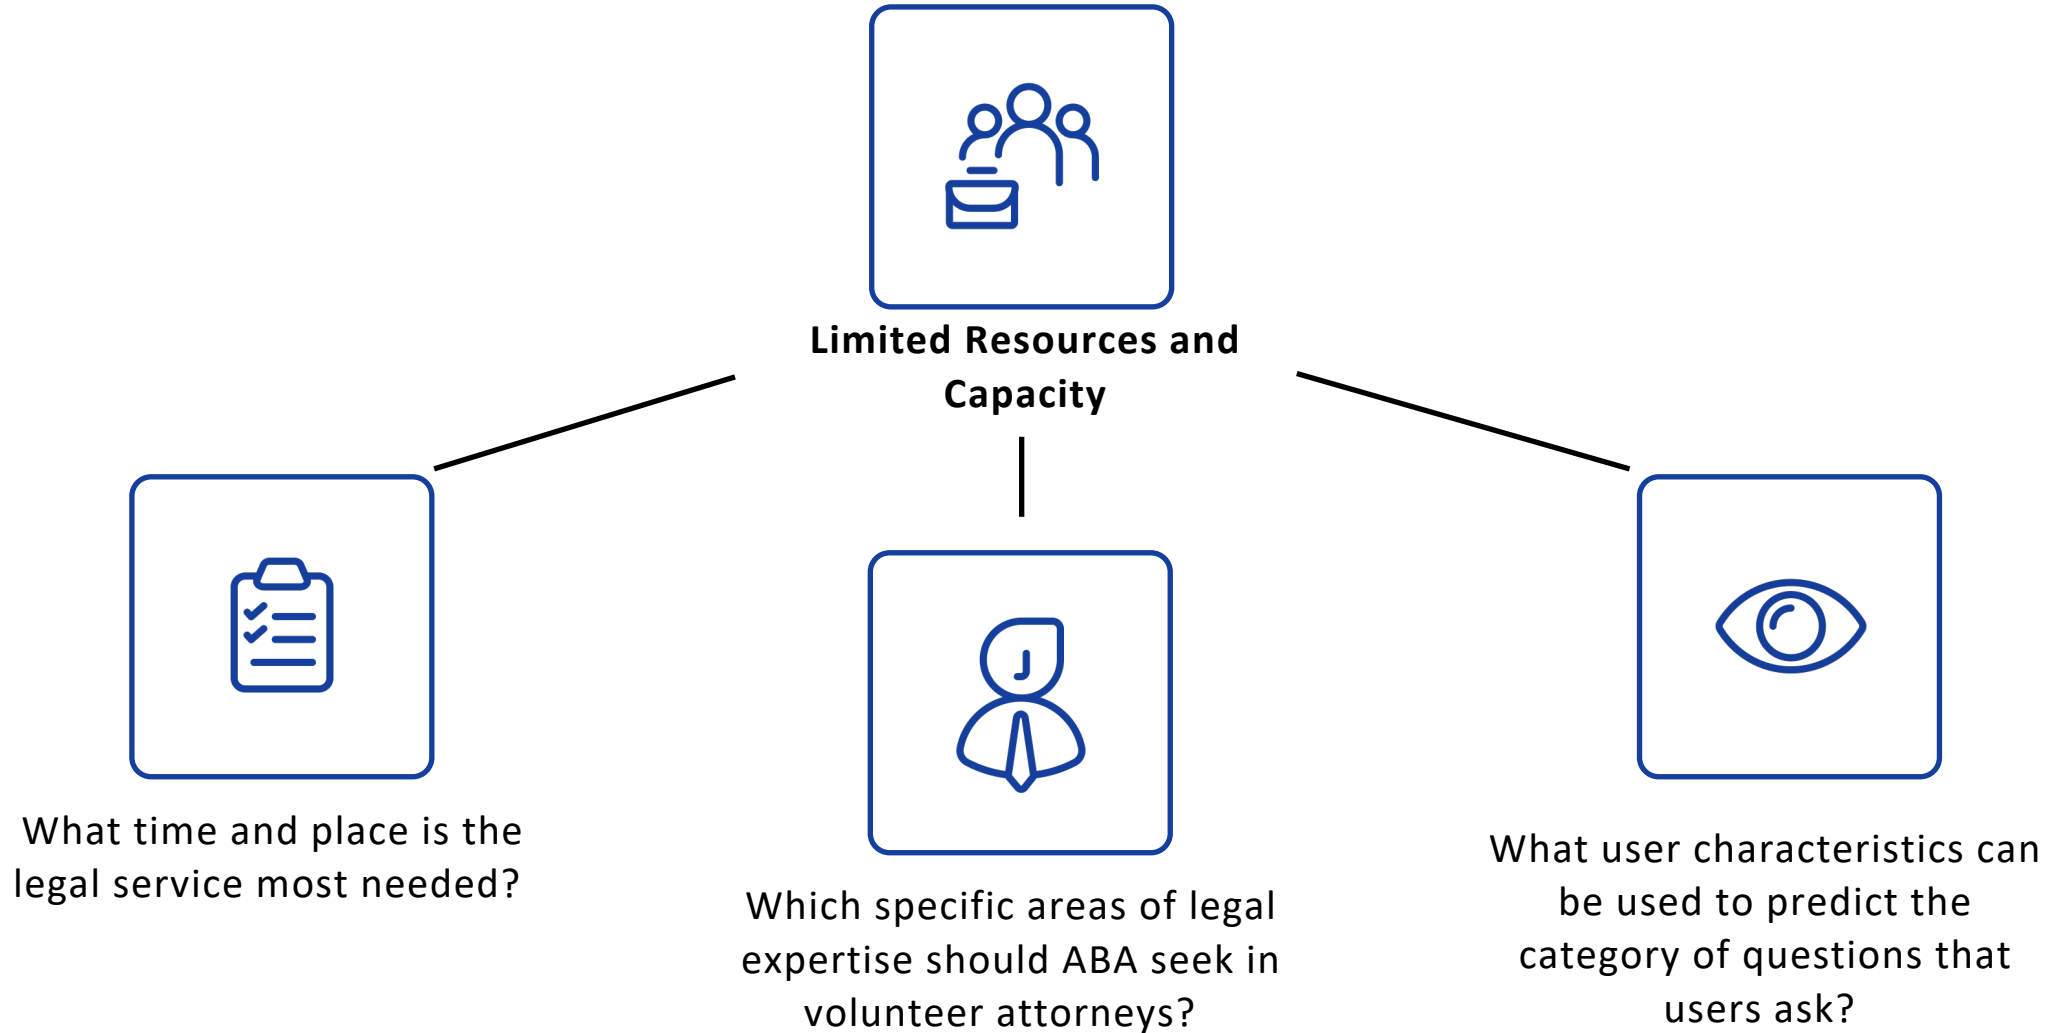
Limited Resources and Capacity

What time and place is the legal service most needed?

Which specific areas of legal expertise should ABA seek in volunteer attorneys?

What user characteristics can be used to predict the category of questions that users ask?